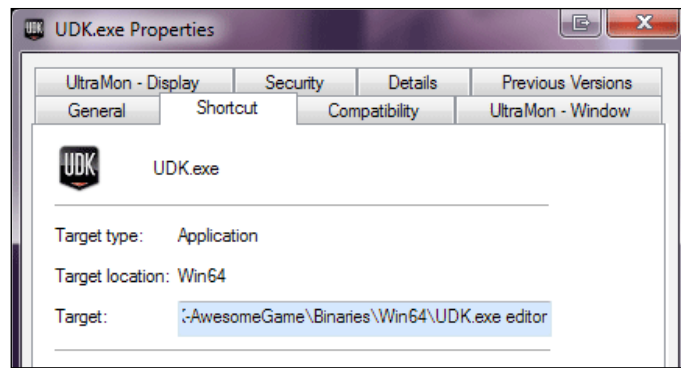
UDK.exe Properties

UltraMon - Display
Security
Details
Previous Versions
General
Shortcut
Compatibility
UltraMon - Window

UDK

UDK.exe

Target type: Application

Target location: Win64

Target: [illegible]-AwesomeGame\Binaries\Win64\UDK.exe editor